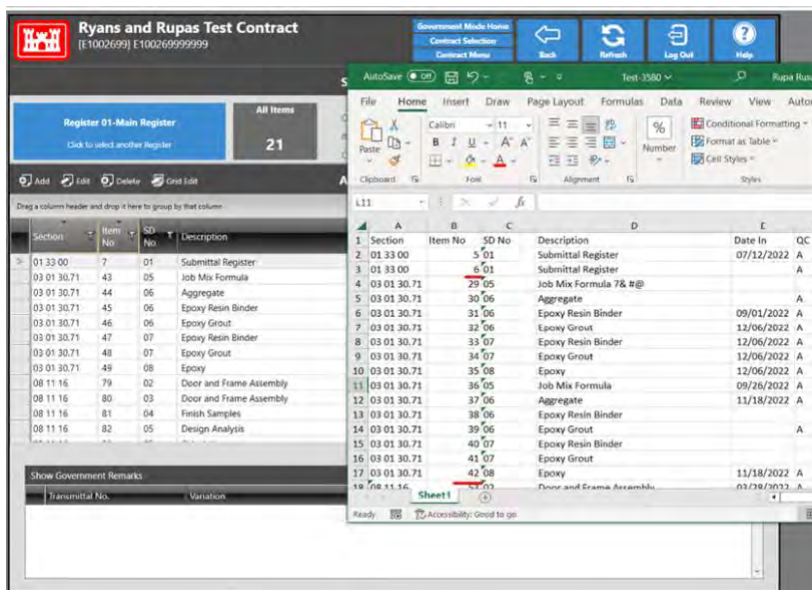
Ryans and Rupas Test Contract
[E1002699] E100269999999

Government Mode Home
Contract Selection
Contract Menu
Back
Refresh
Log Out
Help

Register 01-Main Register
Click to select another Register

All Items
21

Add Edit Delete Grid Edit

Drag a column header and drop it here to group by that column

| Section | Item No | SD No | Description |
|---|---|---|---|
| 01 33 00 | 7 | 01 | Submittal Register |
| 03 01 30.71 | 43 | 05 | Job Mix Formula |
| 03 01 30.71 | 44 | 06 | Aggregate |
| 03 01 30.71 | 45 | 06 | Epoxy Resin Binder |
| 03 01 30.71 | 46 | 06 | Epoxy Grout |
| 03 01 30.71 | 47 | 07 | Epoxy Resin Binder |
| 03 01 30.71 | 48 | 07 | Epoxy Grout |
| 03 01 30.71 | 49 | 08 | Epoxy |
| 08 11 16 | 79 | 02 | Door and Frame Assembly |
| 08 11 16 | 80 | 03 | Door and Frame Assembly |
| 08 11 16 | 81 | 04 | Finish Samples |
| 08 11 16 | 82 | 05 | Design Analysis |

Show Government Remarks
Transmittal No. | Variation

AutoSave Off | Test-3580 | Rupa Rus
File Home Insert Draw Page Layout Formulas Data Review View Autom
Paste | Calibri | 11 | Number | Conditional Formatting | Format as Table | Cell Styles
Clipboard | Font | Alignment | Number | Styles
L11 | fx

| | A | B | C | D | E | |
|---|---|---|---|---|---|---|
| 1 | Section | Item No | SD No | Description | Date In | QC |
| 2 | 01 33 00 | 5 | 01 | Submittal Register | 07/12/2022 | A |
| 3 | 01 33 00 | 6 | 01 | Submittal Register | | A |
| 4 | 03 01 30.71 | 29 | 05 | Job Mix Formula 7& #@ | | |
| 5 | 03 01 30.71 | 30 | 06 | Aggregate | | A |
| 6 | 03 01 30.71 | 31 | 06 | Epoxy Resin Binder | 09/01/2022 | A |
| 7 | 03 01 30.71 | 32 | 06 | Epoxy Grout | 12/06/2022 | A |
| 8 | 03 01 30.71 | 33 | 07 | Epoxy Resin Binder | 12/06/2022 | A |
| 9 | 03 01 30.71 | 34 | 07 | Epoxy Grout | 12/06/2022 | A |
| 10 | 03 01 30.71 | 35 | 08 | Epoxy | 12/06/2022 | A |
| 11 | 03 01 30.71 | 36 | 05 | Job Mix Formula | 09/26/2022 | A |
| 12 | 03 01 30.71 | 37 | 06 | Aggregate | 11/18/2022 | A |
| 13 | 03 01 30.71 | 38 | 06 | Epoxy Resin Binder | | |
| 14 | 03 01 30.71 | 39 | 06 | Epoxy Grout | | A |
| 15 | 03 01 30.71 | 40 | 07 | Epoxy Resin Binder | | |
| 16 | 03 01 30.71 | 41 | 07 | Epoxy Grout | | |
| 17 | 03 01 30.71 | 42 | 08 | Epoxy | 11/18/2022 | A |
| 18 | 08 11 16 | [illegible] | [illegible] | Door and Frame Assembly | 02/28/2022 | A |

Sheet1
Ready | Accessibility: Good to go